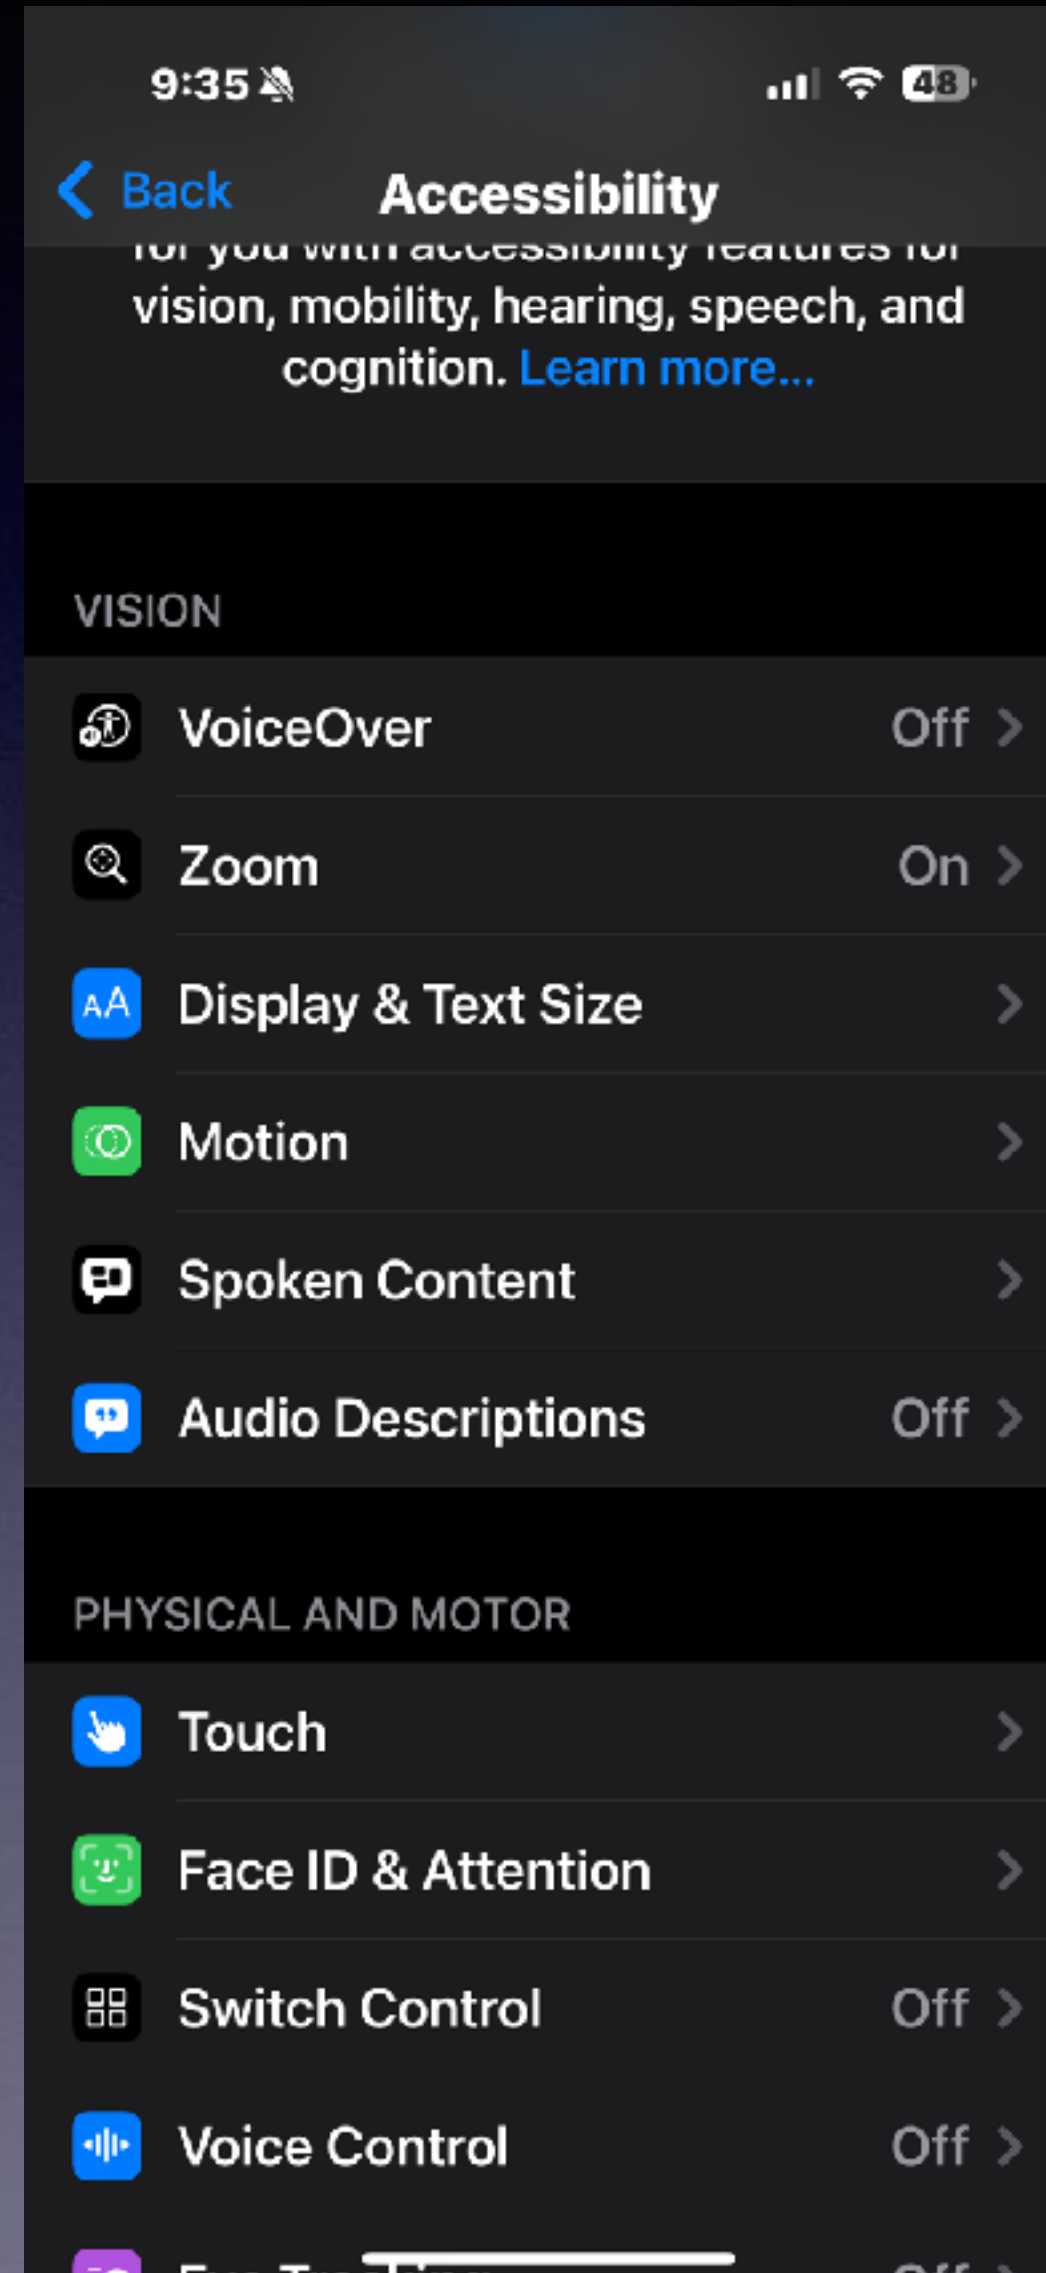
9:35

48

Back

Accessibility

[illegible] vision, mobility, hearing, speech, and cognition. Learn more...

VISION

VoiceOver Off

Zoom On

Display & Text Size

Motion

Spoken Content

Audio Descriptions Off

PHYSICAL AND MOTOR

Touch

Face ID & Attention

Switch Control Off

Voice Control Off

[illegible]